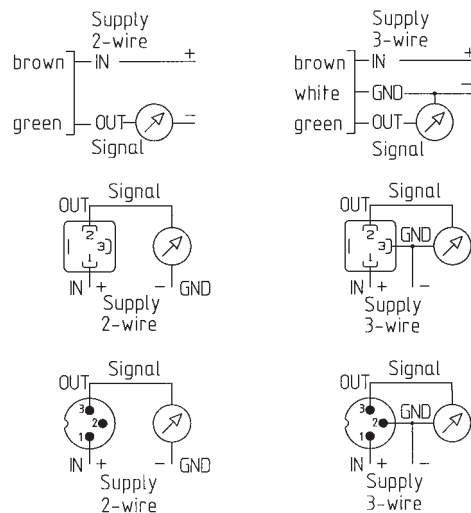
Supply
2-wire
brown
IN
+
green
OUT
−
Signal

Supply
3-wire
brown
IN
+
white
GND
−
green
OUT
Signal

OUT
Signal
2
3
1
IN
+
−
GND
Supply
2-wire

OUT
Signal
2
3
1
GND
IN
+
−
Supply
3-wire

OUT
Signal
3
2
1
IN
+
−
GND
Supply
2-wire

OUT
Signal
3
2
1
GND
IN
+
−
Supply
3-wire